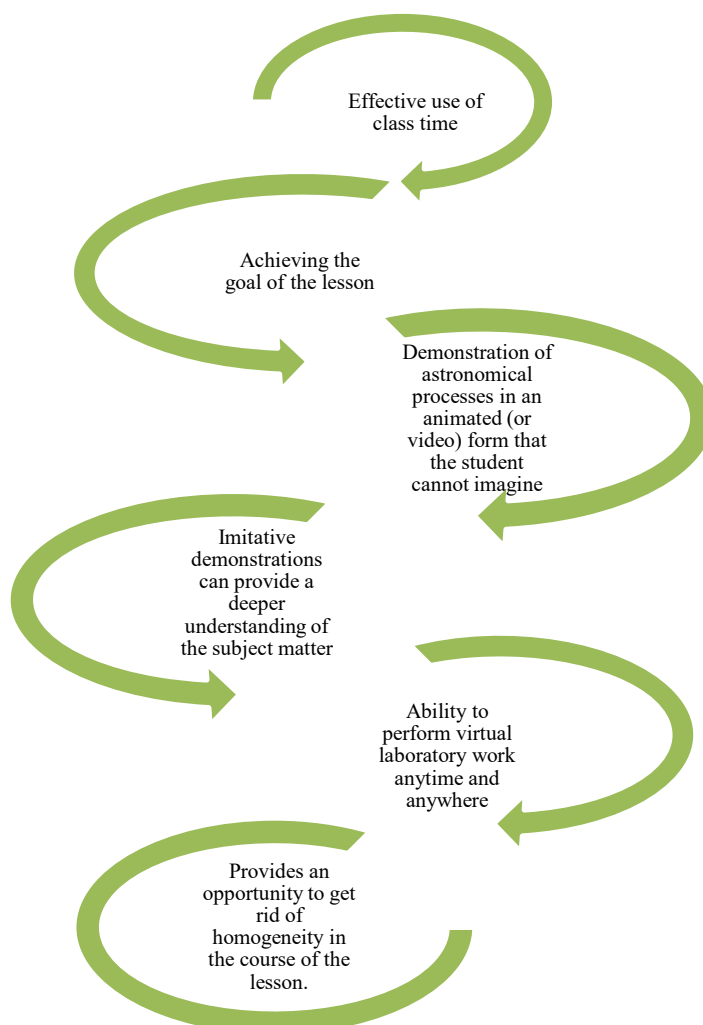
Effective use of class time

Achieving the goal of the lesson

Demonstration of astronomical processes in an animated (or video) form that the student cannot imagine

Imitative demonstrations can provide a deeper understanding of the subject matter

Ability to perform virtual laboratory work anytime and anywhere

Provides an opportunity to get rid of homogeneity in the course of the lesson.